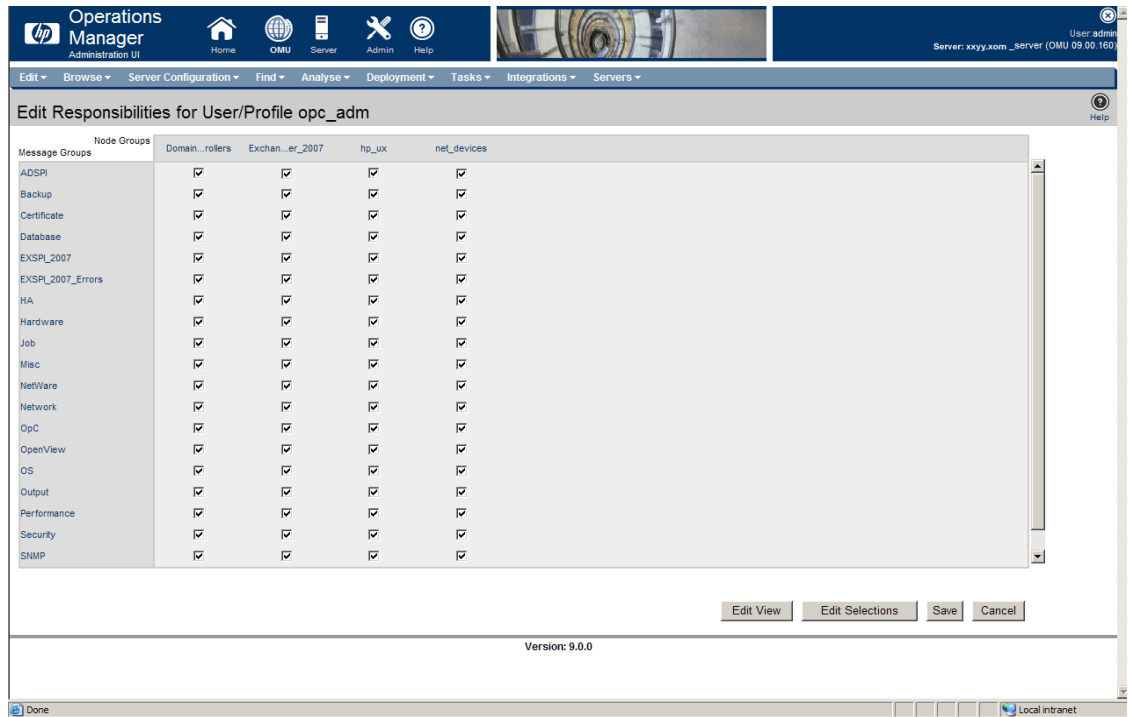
hp Operations Manager
Administration UI

Home OMU Server Admin Help

User:admin
Server: xxyy.xom _server (OMU 09.00.160)

Edit ▾ Browse ▾ Server Configuration ▾ Find ▾ Analyse ▾ Deployment ▾ Tasks ▾ Integrations ▾ Servers ▾

Edit Responsibilities for User/Profile opc_adm

Help

| Node Groups / Message Groups | Domain...rollers | Exchan...er_2007 | hp_ux | net_devices |
|---|---|---|---|---|
| ADSPI | ☑ | ☑ | ☑ | ☑ |
| Backup | ☑ | ☑ | ☑ | ☑ |
| Certificate | ☑ | ☑ | ☑ | ☑ |
| Database | ☑ | ☑ | ☑ | ☑ |
| EXSPI_2007 | ☑ | ☑ | ☑ | ☑ |
| EXSPI_2007_Errors | ☑ | ☑ | ☑ | ☑ |
| HA | ☑ | ☑ | ☑ | ☑ |
| Hardware | ☑ | ☑ | ☑ | ☑ |
| Job | ☑ | ☑ | ☑ | ☑ |
| Misc | ☑ | ☑ | ☑ | ☑ |
| NetWare | ☑ | ☑ | ☑ | ☑ |
| Network | ☑ | ☑ | ☑ | ☑ |
| OpC | ☑ | ☑ | ☑ | ☑ |
| OpenView | ☑ | ☑ | ☑ | ☑ |
| OS | ☑ | ☑ | ☑ | ☑ |
| Output | ☑ | ☑ | ☑ | ☑ |
| Performance | ☑ | ☑ | ☑ | ☑ |
| Security | ☑ | ☑ | ☑ | ☑ |
| SNMP | ☑ | ☑ | ☑ | ☑ |

Edit View Edit Selections Save Cancel

Version: 9.0.0

Done Local intranet